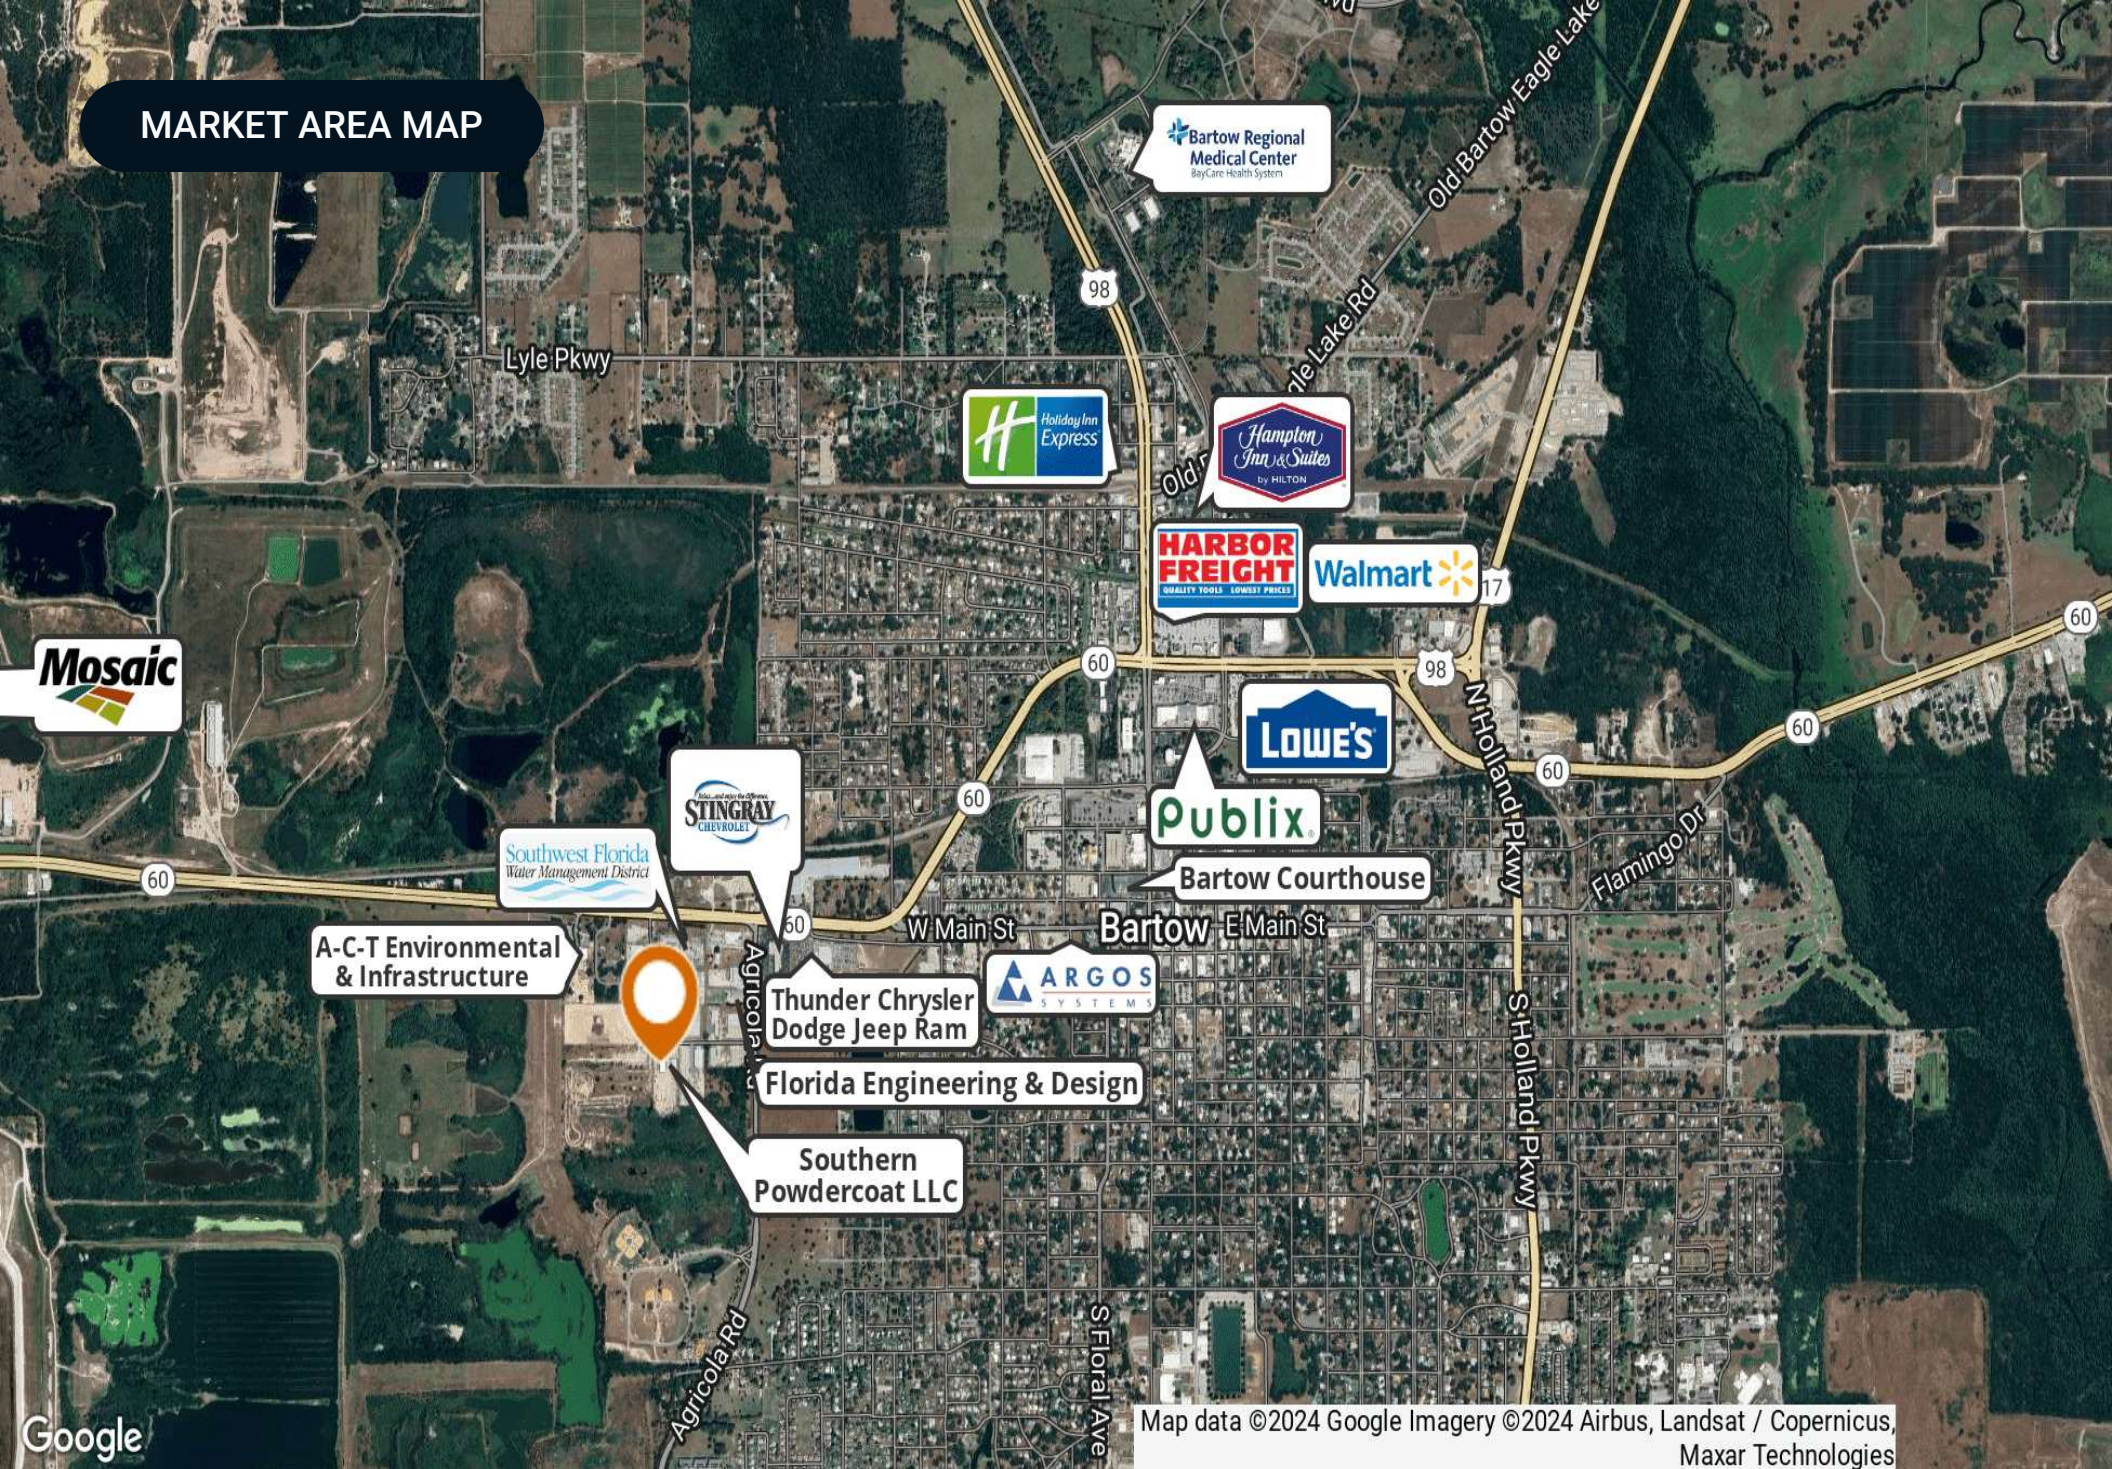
MARKET AREA MAP

Bartow Regional Medical Center
BayCare Health System

Old Bartow Eagle Lake

98

Lyle Pkwy

Holiday Inn Express

Hampton Inn & Suites by HILTON

Old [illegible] le Lake Rd

HARBOR FREIGHT
QUALITY TOOLS LOWEST PRICES

Walmart

17

Mosaic

60

98

N Holland Pkwy

LOWE'S

60

60

60

STINGRAY CHEVROLET

60

Publix

Flamingo Dr

Southwest Florida Water Management District

Bartow Courthouse

60

A-C-T Environmental & Infrastructure

W Main St

Bartow

E Main St

Agricola Rd

ARGOS SYSTEMS

Thunder Chrysler Dodge Jeep Ram

S Holland Pkwy

Florida Engineering & Design

Southern Powdercoat LLC

Agricola Rd

S Floral Ave

Google

Map data ©2024 Google Imagery ©2024 Airbus, Landsat / Copernicus, Maxar Technologies